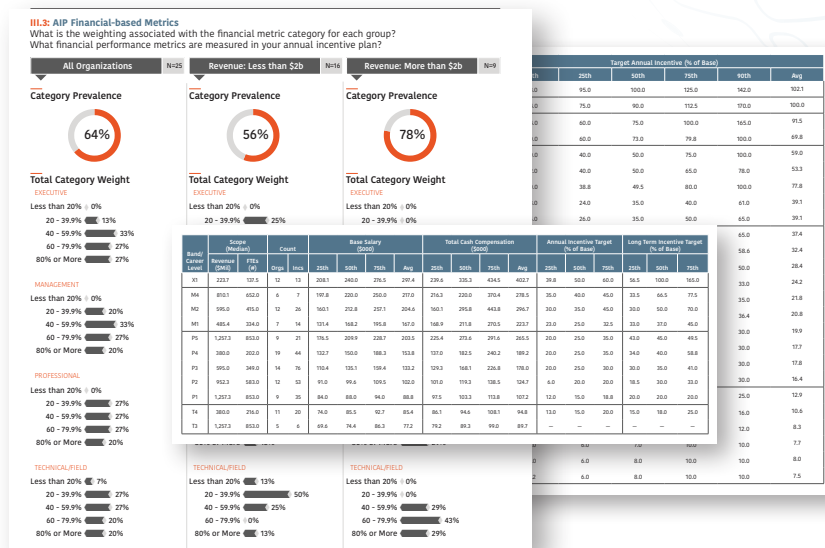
III.3: AIP Financial-based Metrics
What is the weighting associated with the financial metric category for each group?
What financial performance metrics are measured in your annual incentive plan?

All Organizations N=25
Revenue: Less than \$2b N=16
Revenue: More than \$2b N=9

Category Prevalence
64%
Category Prevalence
56%
Category Prevalence
78%

Total Category Weight
EXECUTIVE
Less than 20% 0%
20 - 39.9% 13%
40 - 59.9% 33%
60 - 79.9% 27%
80% or More 27%

Total Category Weight
EXECUTIVE
Less than 20% 0%
20 - 39.9% 25%

Total Category Weight
EXECUTIVE
Less than 20% 0%
20 - 39.9% 0%

MANAGEMENT
Less than 20% 0%
20 - 39.9% 20%
40 - 59.9% 33%
60 - 79.9% 27%
80% or More 20%

PROFESSIONAL
Less than 20% 0%
20 - 39.9% 27%
40 - 59.9% 27%
60 - 79.9% 27%
80% or More 20%

TECHNICAL/FIELD
Less than 20% 7%
20 - 39.9% 27%
40 - 59.9% 27%
60 - 79.9% 20%
80% or More 20%

TECHNICAL/FIELD
Less than 20% 13%
20 - 39.9% 50%
40 - 59.9% 25%
60 - 79.9% 0%
80% or More 13%

TECHNICAL/FIELD
Less than 20% 0%
20 - 39.9% 0%
40 - 59.9% 29%
60 - 79.9% 43%
80% or More 29%

| Band/ Career Level | Scope (Median) Revenue (\$Mil) | FTEs (#) | Count Orgs | Incs | Base Salary (\$000) 25th | 50th | 75th | Avg | Total Cash Compensation (\$000) 25th | 50th | 75th | Avg | Annual Incentive Target (% of Base) 25th | 50th | 75th | Long Term Incentive Target (% of Base) 25th | 50th | 75th |
|---|---|---|---|---|---|---|---|---|---|---|---|---|---|---|---|---|---|---|
| X1 | 223.7 | 137.5 | 12 | 13 | 208.1 | 240.0 | 276.5 | 297.4 | 239.6 | 335.3 | 434.5 | 402.7 | 39.8 | 50.0 | 60.0 | 56.5 | 100.0 | 165.0 |
| M4 | 810.1 | 652.0 | 6 | 7 | 197.8 | 220.0 | 250.0 | 217.0 | 216.3 | 220.0 | 370.4 | 278.5 | 35.0 | 40.0 | 45.0 | 33.5 | 66.5 | 77.5 |
| M2 | 595.0 | 415.0 | 12 | 26 | 160.1 | 212.8 | 257.1 | 204.6 | 160.1 | 295.8 | 443.8 | 296.7 | 30.0 | 35.0 | 45.0 | 30.0 | 50.0 | 70.0 |
| M1 | 485.4 | 334.0 | 7 | 14 | 131.4 | 168.2 | 195.8 | 167.0 | 168.9 | 211.8 | 270.5 | 223.7 | 23.0 | 25.0 | 32.5 | 33.0 | 37.0 | 45.0 |
| P5 | 1,257.3 | 853.0 | 9 | 21 | 176.5 | 209.9 | 228.7 | 203.5 | 225.4 | 273.6 | 291.6 | 265.5 | 20.0 | 25.0 | 35.0 | 43.0 | 45.0 | 49.5 |
| P4 | 380.0 | 202.0 | 19 | 44 | 132.7 | 150.0 | 188.3 | 153.8 | 137.0 | 182.5 | 240.3 | 189.2 | 20.0 | 25.0 | 35.0 | 34.0 | 40.0 | 58.8 |
| P3 | 595.0 | 349.0 | 14 | 76 | 110.4 | 135.1 | 159.4 | 133.2 | 129.3 | 168.1 | 226.8 | 178.0 | 20.0 | 25.0 | 30.0 | 30.0 | 35.0 | 41.0 |
| P2 | 952.3 | 583.0 | 12 | 52 | 91.0 | 99.6 | 109.5 | 102.0 | 101.0 | 119.3 | 138.5 | 124.7 | 6.0 | 20.0 | 20.0 | 18.5 | 30.0 | 33.0 |
| P1 | 1,257.3 | 853.0 | 9 | 35 | 84.0 | 88.0 | 94.0 | 88.8 | 97.5 | 103.3 | 113.8 | 107.2 | 12.0 | 15.0 | 18.8 | 20.0 | 20.0 | 20.0 |
| T4 | 380.0 | 216.0 | 11 | 20 | 74.0 | 85.5 | 92.7 | 85.4 | 86.1 | 94.6 | 108.1 | 94.8 | 13.0 | 15.0 | 20.0 | 15.0 | 18.0 | 25.0 |
| T3 | 1,257.3 | 853.0 | 5 | 6 | 69.6 | 74.4 | 86.3 | 77.2 | 79.2 | 89.3 | 99.0 | 89.7 | – | – | – | – | – | – |

Target Annual Incentive (% of Base)
| th | 25th | 50th | 75th | 90th | Avg |
|---|---|---|---|---|---|
| .0 | 95.0 | 100.0 | 125.0 | 142.0 | 102.1 |
| .0 | 75.0 | 90.0 | 112.5 | 170.0 | 100.0 |
| .0 | 60.0 | 75.0 | 100.0 | 165.0 | 91.5 |
| .0 | 60.0 | 73.0 | 79.8 | 100.0 | 69.8 |
| .0 | 40.0 | 50.0 | 75.0 | 100.0 | 59.0 |
| .0 | 40.0 | 50.0 | 65.0 | 78.0 | 53.3 |
| .0 | 38.8 | 49.5 | 80.0 | 100.0 | 77.8 |
| .0 | 24.0 | 35.0 | 40.0 | 61.0 | 39.1 |
| .0 | 26.0 | 35.0 | 50.0 | 65.0 | 39.1 |
| | | | | 65.0 | 37.4 |
| | | | | 58.6 | 32.4 |
| | | | | 50.0 | 28.4 |
| | | | | 33.0 | 24.2 |
| | | | | 35.0 | 21.8 |
| | | | | 36.4 | 20.8 |
| | | | | 30.0 | 19.9 |
| | | | | 30.0 | 17.7 |
| | | | | 30.0 | 17.8 |
| | | | | 30.0 | 16.4 |
| | | | | 25.0 | 12.9 |
| | | | | 16.0 | 10.6 |
| | | | | 12.0 | 8.3 |
| | 6.0 | | | 10.0 | 7.7 |
| | 6.0 | 8.0 | | 10.0 | 8.0 |
| | 6.0 | 8.0 | | 10.0 | 7.5 |